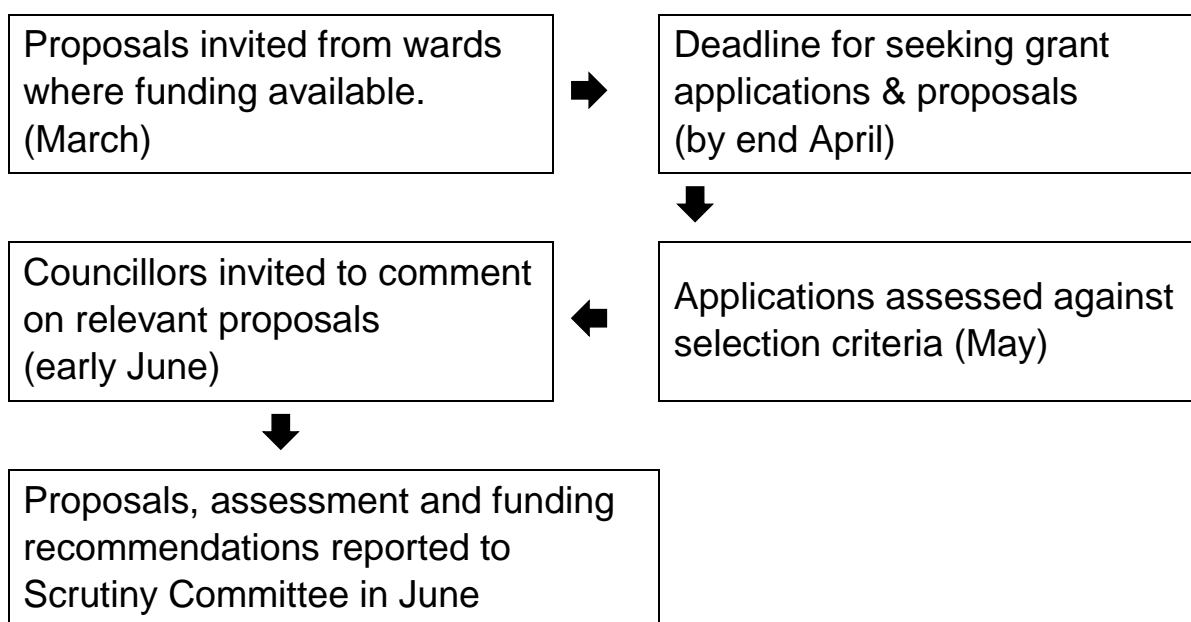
Proposals invited from wards where funding available. (March)

Deadline for seeking grant applications & proposals (by end April)

Applications assessed against selection criteria (May)

Councillors invited to comment on relevant proposals (early June)

Proposals, assessment and funding recommendations reported to Scrutiny Committee in June